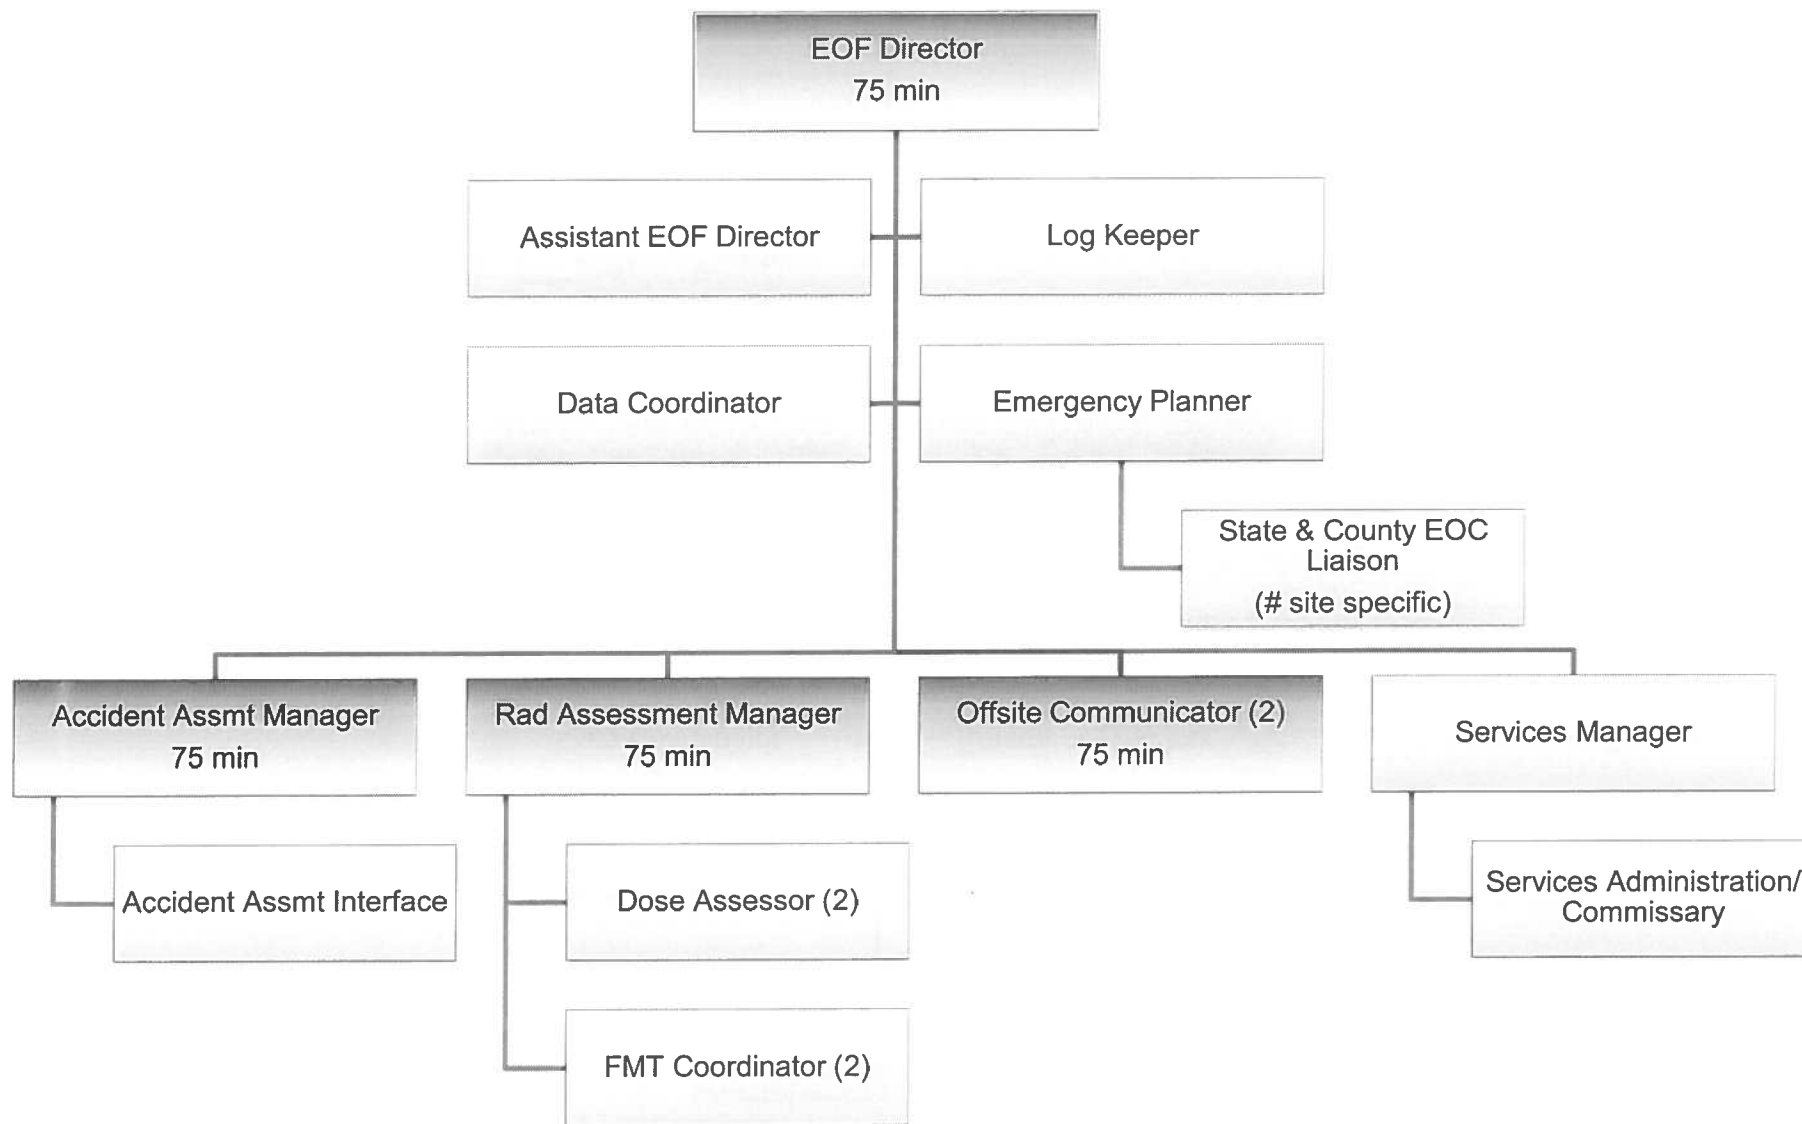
EOF Director
75 min

Assistant EOF Director

Log Keeper

Data Coordinator

Emergency Planner

State & County EOC Liaison
(# site specific)

Accident Assmt Manager
75 min

Rad Assessment Manager
75 min

Offsite Communicator (2)
75 min

Services Manager

Accident Assmt Interface

Dose Assessor (2)

FMT Coordinator (2)

Services Administration/ Commissary